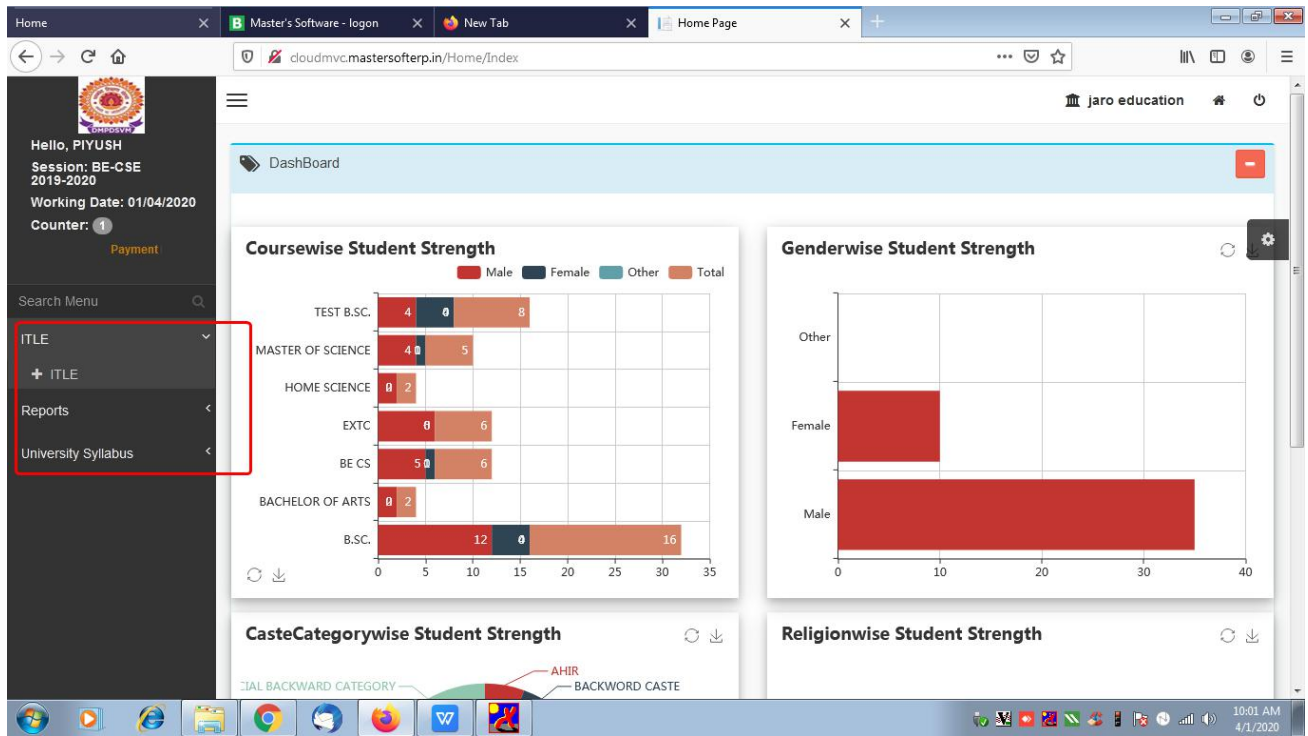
Home ×  B Master's Software - logon ×  New Tab ×  Home Page ×

cloudmvc.mastersofterp.in/Home/Index

DMPDSVM

Hello, PIYUSH
Session: BE-CSE 2019-2020
Working Date: 01/04/2020
Counter: 1
Payment

Search Menu

ITLE
+ ITLE
Reports
University Syllabus

jaro education

DashBoard

Coursewise Student Strength

Male Female Other Total

| | Male | Female | Total |
|---|---|---|---|
| TEST B.SC. | 4 | 0 | 8 |
| MASTER OF SCIENCE | 4 | 0 | 5 |
| HOME SCIENCE | 0 | | 2 |
| EXTC | 0 | | 6 |
| BE CS | 5 | 0 | 6 |
| BACHELOR OF ARTS | 0 | | 2 |
| B.SC. | 12 | 0 | 16 |

0 5 10 15 20 25 30 35

Genderwise Student Strength

Other
Female
Male

0 10 20 30 40

CasteCategorywise Student Strength

AHIR
CIAL BACKWARD CATEGORY
BACKWORD CASTE

Religionwise Student Strength

10:01 AM
4/1/2020